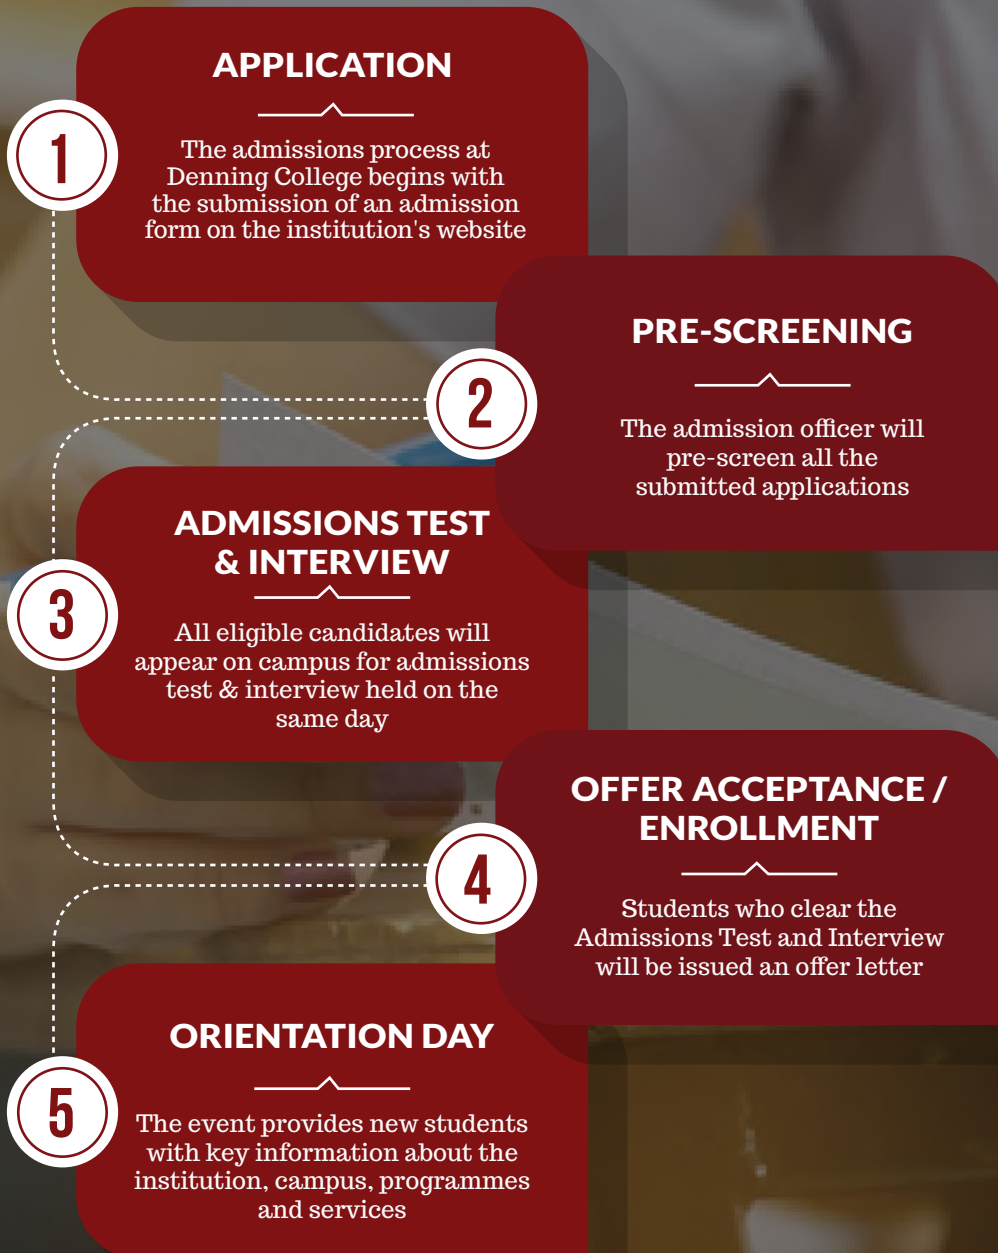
1

APPLICATION

The admissions process at Denning College begins with the submission of an admission form on the institution's website

2

PRE-SCREENING

The admission officer will pre-screen all the submitted applications

3

ADMISSIONS TEST & INTERVIEW

All eligible candidates will appear on campus for admissions test & interview held on the same day

4

OFFER ACCEPTANCE / ENROLLMENT

Students who clear the Admissions Test and Interview will be issued an offer letter

5

ORIENTATION DAY

The event provides new students with key information about the institution, campus, programmes and services